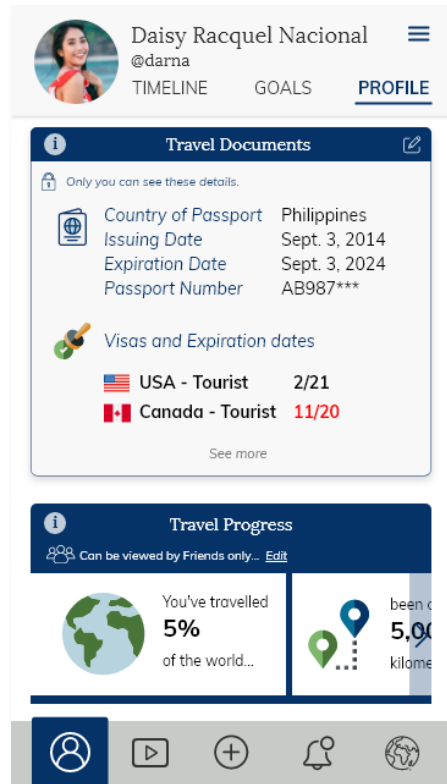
Daisy Racquel Nacional
@darna
TIMELINE GOALS PROFILE

Travel Documents

Only you can see these details.

Country of Passport Philippines
Issuing Date Sept. 3, 2014
Expiration Date Sept. 3, 2024
Passport Number AB987***

Visas and Expiration dates

USA - Tourist 2/21
Canada - Tourist 11/20

See more

Travel Progress

Can be viewed by Friends only... Edit

You've travelled
5%
of the world...

been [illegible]
5,0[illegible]
kilome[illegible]